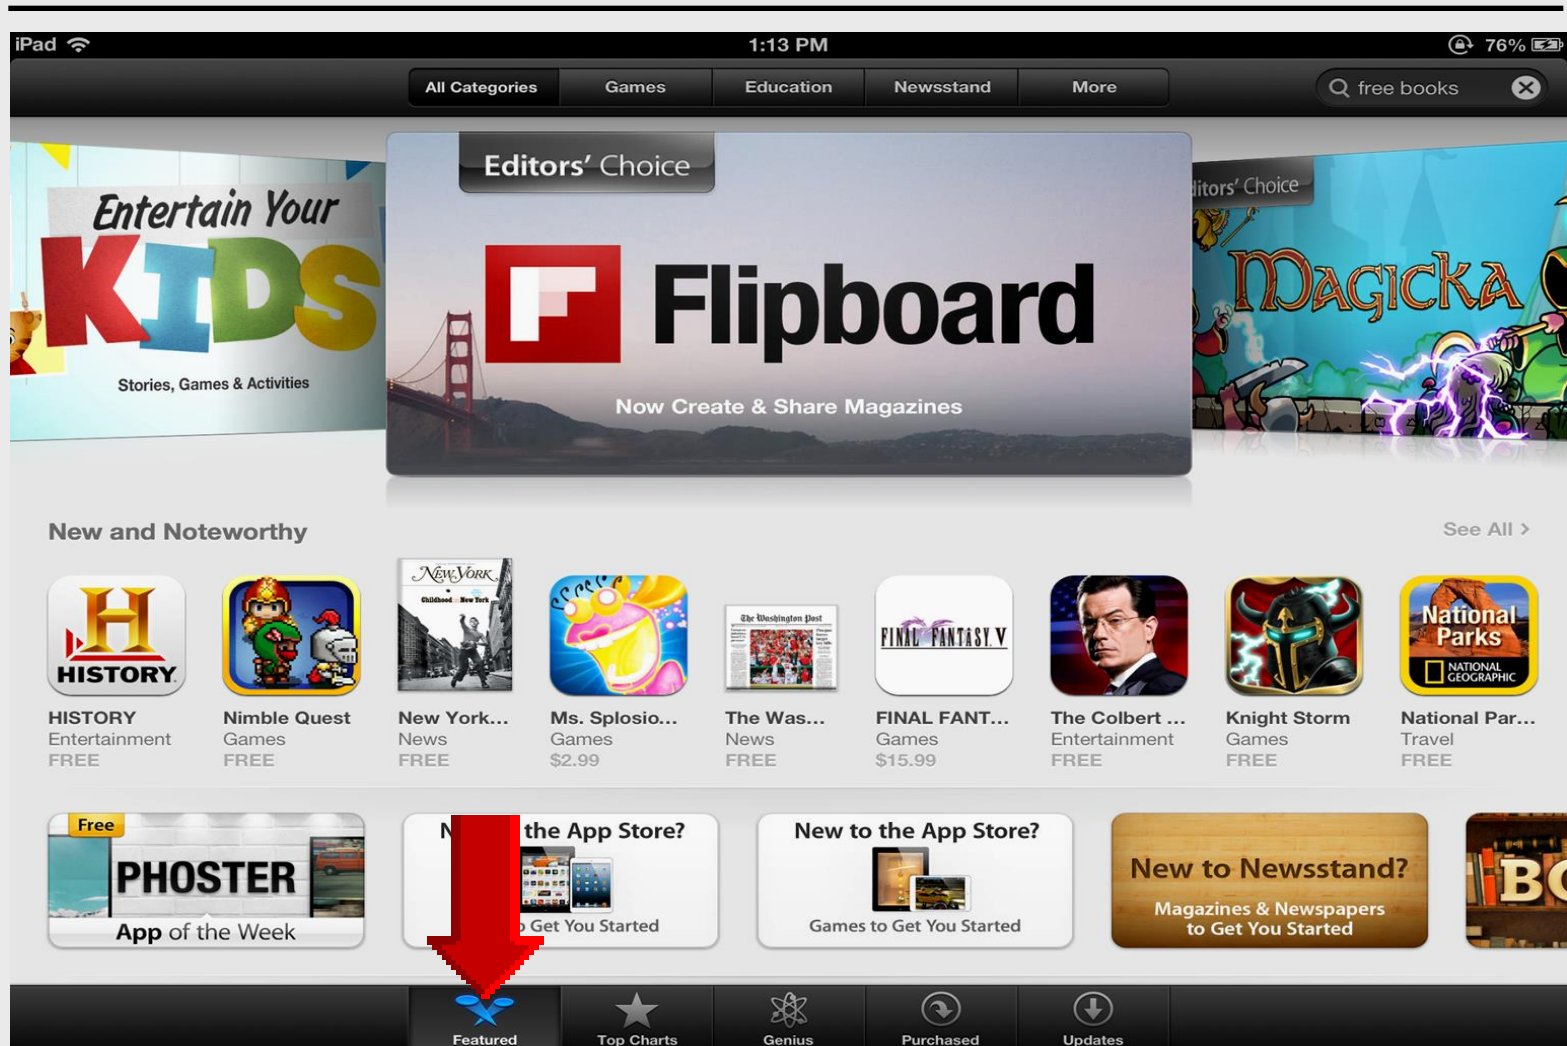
iPad 1:13 PM 76%

All Categories Games Education Newsstand More

free books

Entertain Your KIDS
Stories, Games & Activities

Editors' Choice
Flipboard
Now Create & Share Magazines

itors' Choice
MAGICKA

New and Noteworthy

See All >

HISTORY
HISTORY
Entertainment
FREE

Nimble Quest
Games
FREE

New York
Childhood New York
New York...
News
FREE

Ms. Splosio...
Games
$2.99

The Washington Post
The Was...
News
FREE

FINAL FANTASY V
FINAL FANT...
Games
$15.99

The Colbert ...
Entertainment
FREE

Knight Storm
Games
FREE

National Parks
NATIONAL GEOGRAPHIC
National Par...
Travel
FREE

Free
PHOSTER
App of the Week

N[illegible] the App Store?
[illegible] Get You Started

New to the App Store?
Games to Get You Started

New to Newsstand?
Magazines & Newspapers to Get You Started

BO

Featured Top Charts Genius Purchased Updates